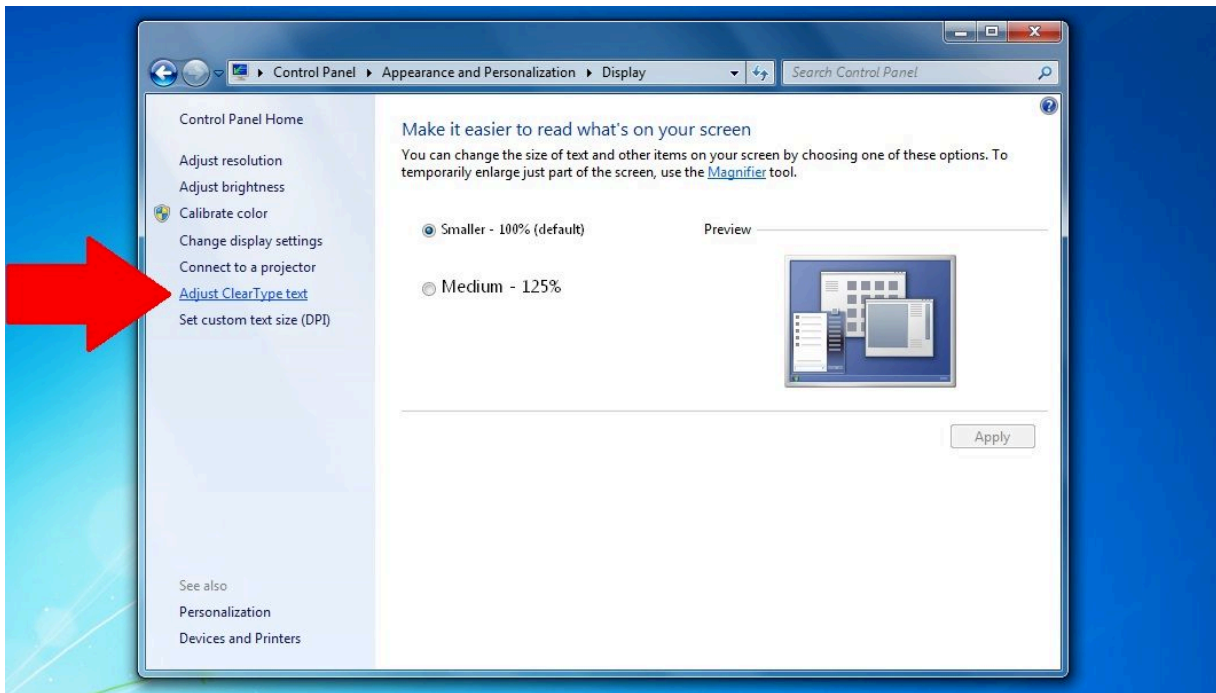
▸ Control Panel ▸ Appearance and Personalization ▸ Display

Search Control Panel

Control Panel Home

Adjust resolution

Adjust brightness

Calibrate color

Change display settings

Connect to a projector

Adjust ClearType text

Set custom text size (DPI)

See also

Personalization

Devices and Printers

Make it easier to read what's on your screen

You can change the size of text and other items on your screen by choosing one of these options. To temporarily enlarge just part of the screen, use the Magnifier tool.

Smaller - 100% (default)

Preview

Medium - 125%

Apply